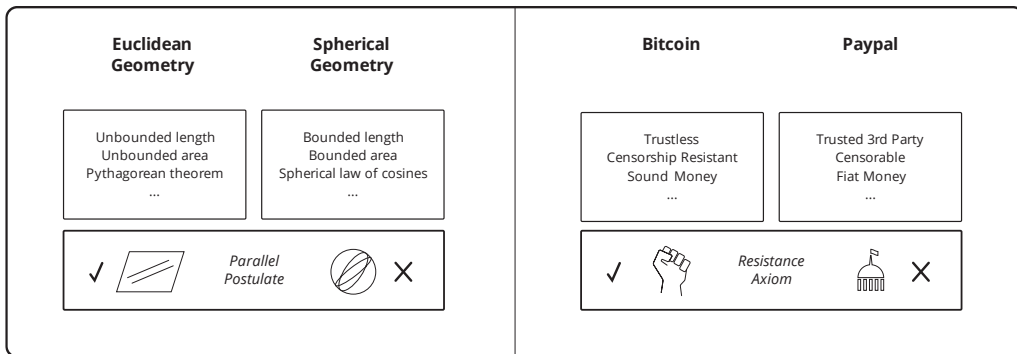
Euclidean Geometry

Spherical Geometry

Unbounded length
Unbounded area
Pythagorean theorem
...

Bounded length
Bounded area
Spherical law of cosines
...

✓ Parallel Postulate ✕

Bitcoin

Paypal

Trustless
Censorship Resistant
Sound Money
...

Trusted 3rd Party
Censorable
Fiat Money
...

✓ Resistance Axiom ✕